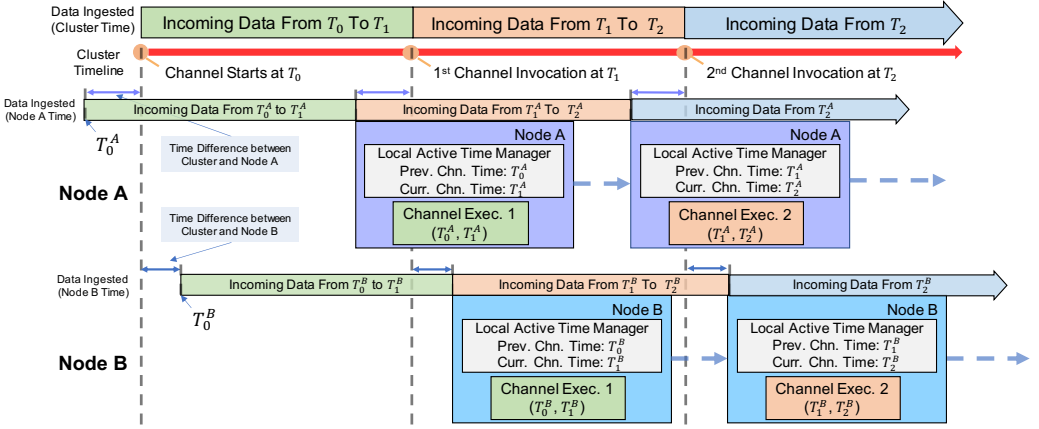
Data Ingested (Cluster Time)

Incoming Data From $T_0$ To $T_1$

Incoming Data From $T_1$ To $T_2$

Incoming Data From $T_2$

Cluster Timeline

Channel Starts at $T_0$

1st Channel Invocation at $T_1$

2nd Channel Invocation at $T_2$

Data Ingested (Node A Time)

Incoming Data From $T_0^A$ to $T_1^A$

Incoming Data From $T_1^A$ To $T_2^A$

Incoming Data From $T_2^A$

$T_0^A$

Time Difference between Cluster and Node A

Node A

Local Active Time Manager

Prev. Chn. Time: $T_0^A$

Curr. Chn. Time: $T_1^A$

Channel Exec. 1

$(T_0^A, T_1^A)$

Node A

Local Active Time Manager

Prev. Chn. Time: $T_1^A$

Curr. Chn. Time: $T_2^A$

Channel Exec. 2

$(T_1^A, T_2^A)$

Node A

Time Difference between Cluster and Node B

Data Ingested (Node B Time)

Incoming Data From $T_0^B$ to $T_1^B$

Incoming Data From $T_1^B$ To $T_2^B$

Incoming Data From $T_2^B$

$T_0^B$

Node B

Local Active Time Manager

Prev. Chn. Time: $T_0^B$

Curr. Chn. Time: $T_1^B$

Channel Exec. 1

$(T_0^B, T_1^B)$

Node B

Local Active Time Manager

Prev. Chn. Time: $T_1^B$

Curr. Chn. Time: $T_2^B$

Channel Exec. 2

$(T_1^B, T_2^B)$

Node B